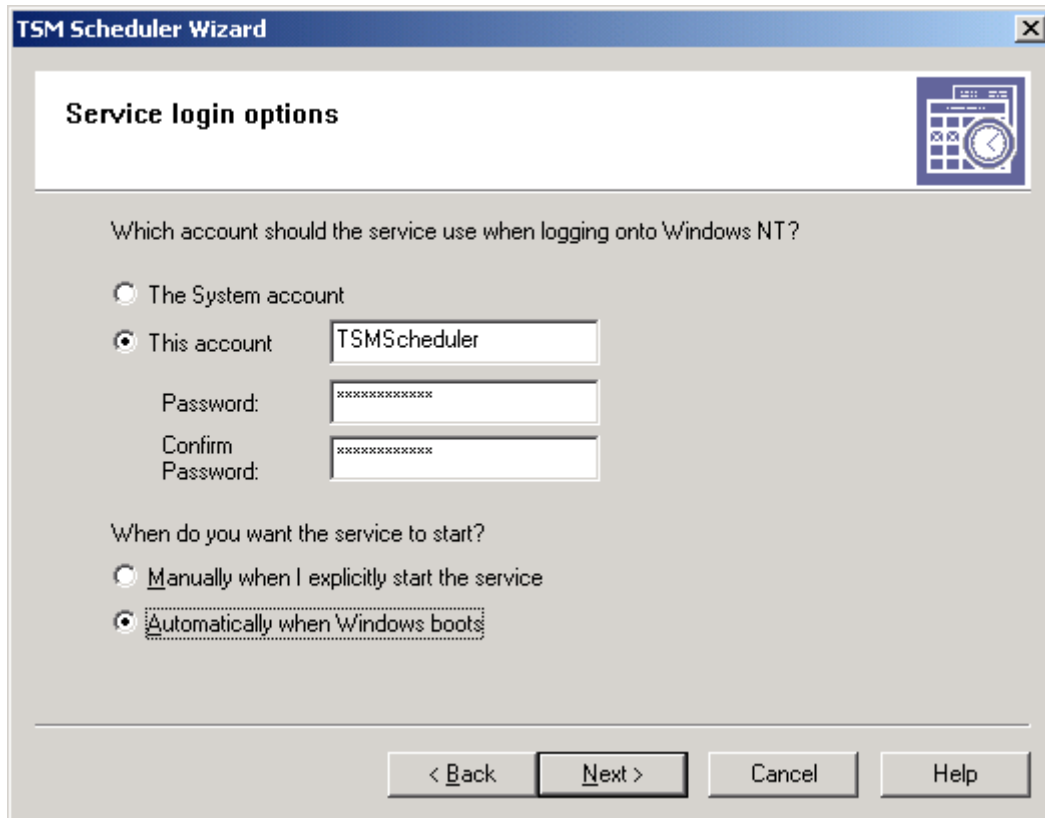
TSM Scheduler Wizard

Service login options

Which account should the service use when logging onto Windows NT?

The System account

This account TSMScheduler

Password: ************

Confirm Password: ************

When do you want the service to start?

Manually when I explicitly start the service

Automatically when Windows boots

< Back Next > Cancel Help